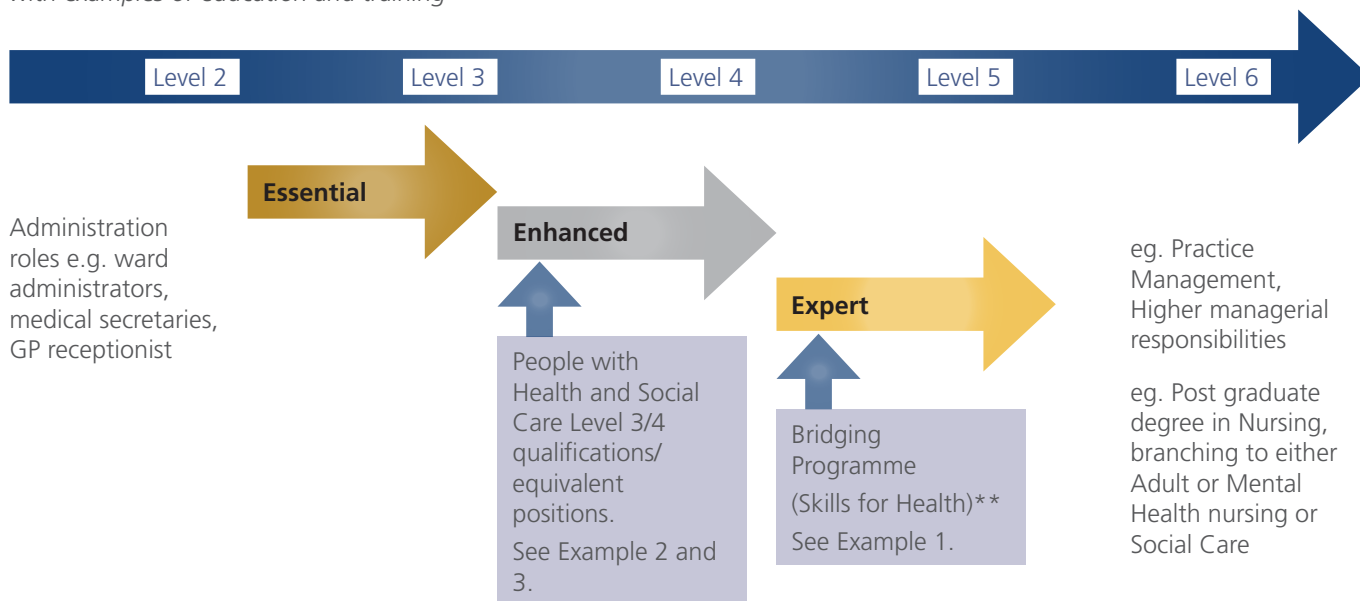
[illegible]

Level 2 Level 3 Level 4 Level 5 Level 6

Essential

Enhanced

Expert

Administration roles e.g. ward administrators, medical secretaries, GP receptionist

People with Health and Social Care Level 3/4 qualifications/ equivalent positions.

See Example 2 and 3.

Bridging Programme

(Skills for Health)**

See Example 1.

eg. Practice Management, Higher managerial responsibilities

eg. Post graduate degree in Nursing, branching to either Adult or Mental Health nursing or Social Care